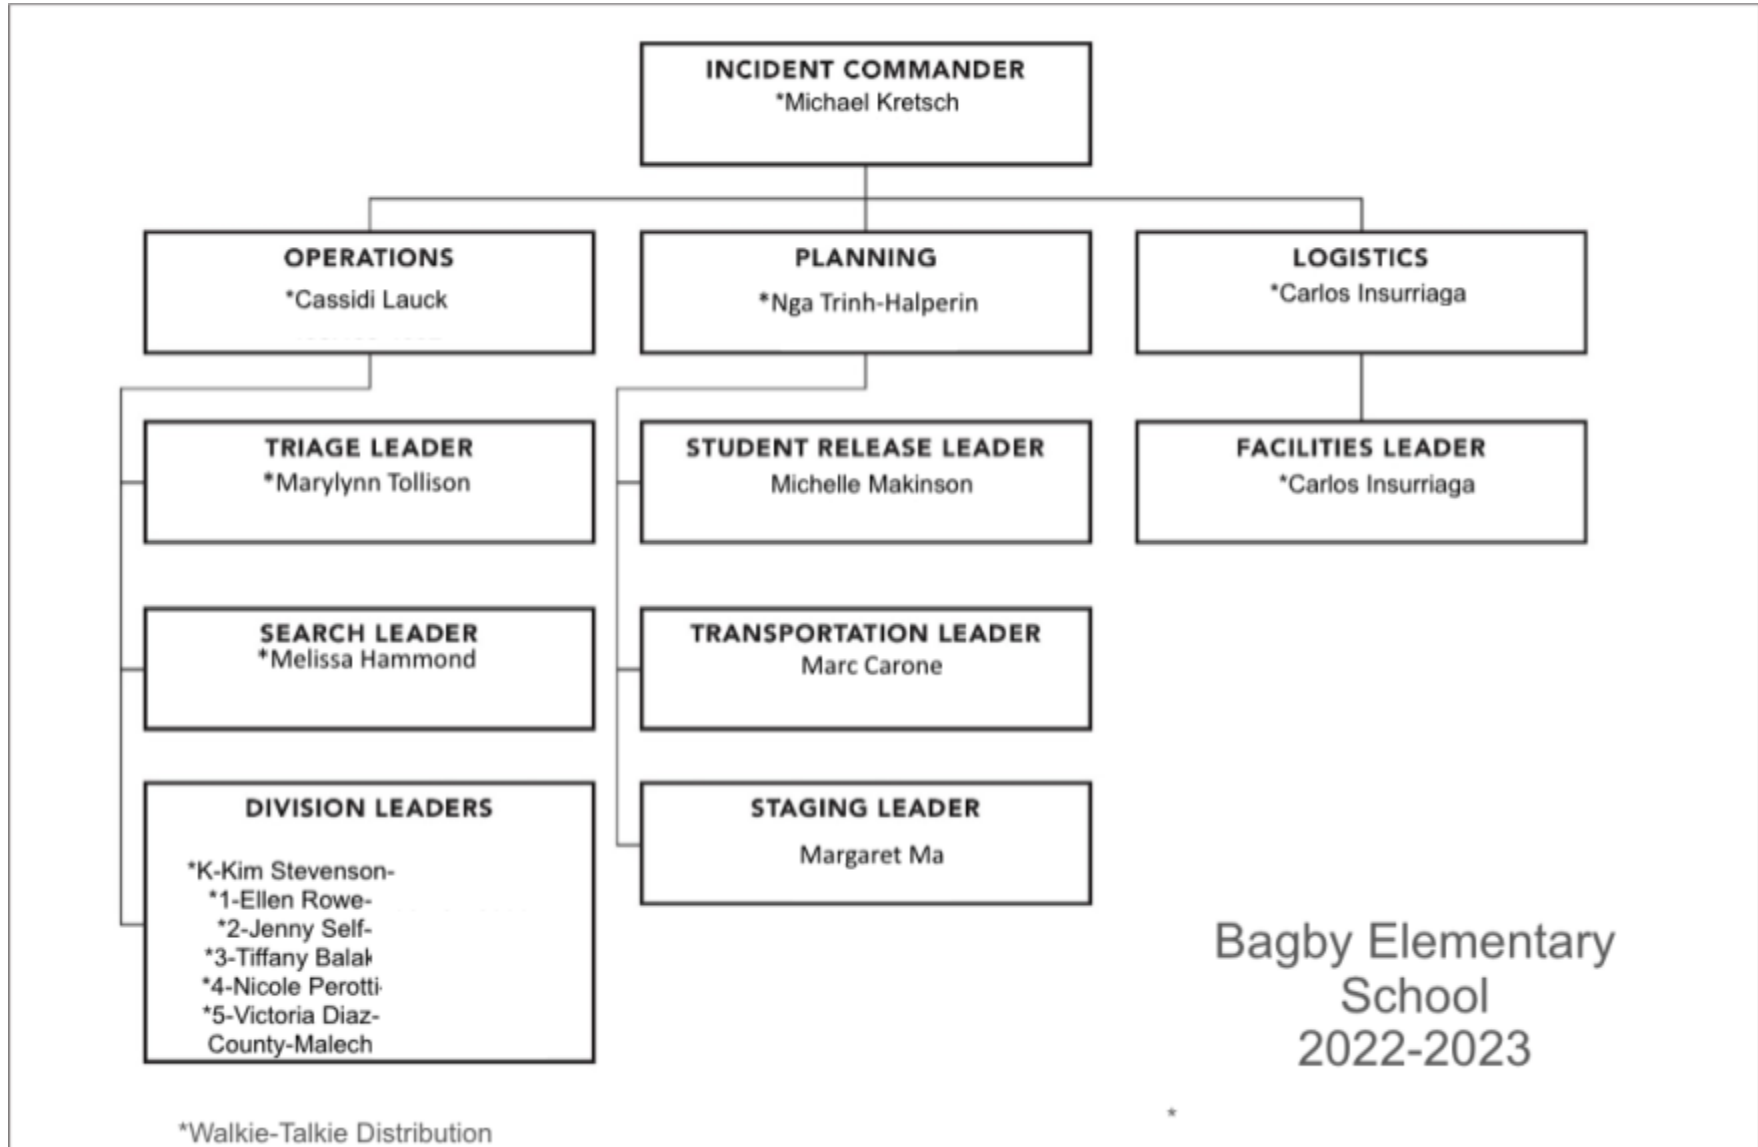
INCIDENT COMMANDER
*Michael Kretsch

OPERATIONS
*Cassidi Lauck

PLANNING
*Nga Trinh-Halperin

LOGISTICS
*Carlos Insurriaga

TRIAGE LEADER
*Marylynn Tollison

SEARCH LEADER
*Melissa Hammond

DIVISION LEADERS
*K-Kim Stevenson-
*1-Ellen Rowe-
*2-Jenny Self-
*3-Tiffany Balak
*4-Nicole Perotti-
*5-Victoria Diaz-
County-Malech

STUDENT RELEASE LEADER
Michelle Makinson

TRANSPORTATION LEADER
Marc Carone

STAGING LEADER
Margaret Ma

FACILITIES LEADER
*Carlos Insurriaga

Bagby Elementary School 2022-2023

*Walkie-Talkie Distribution